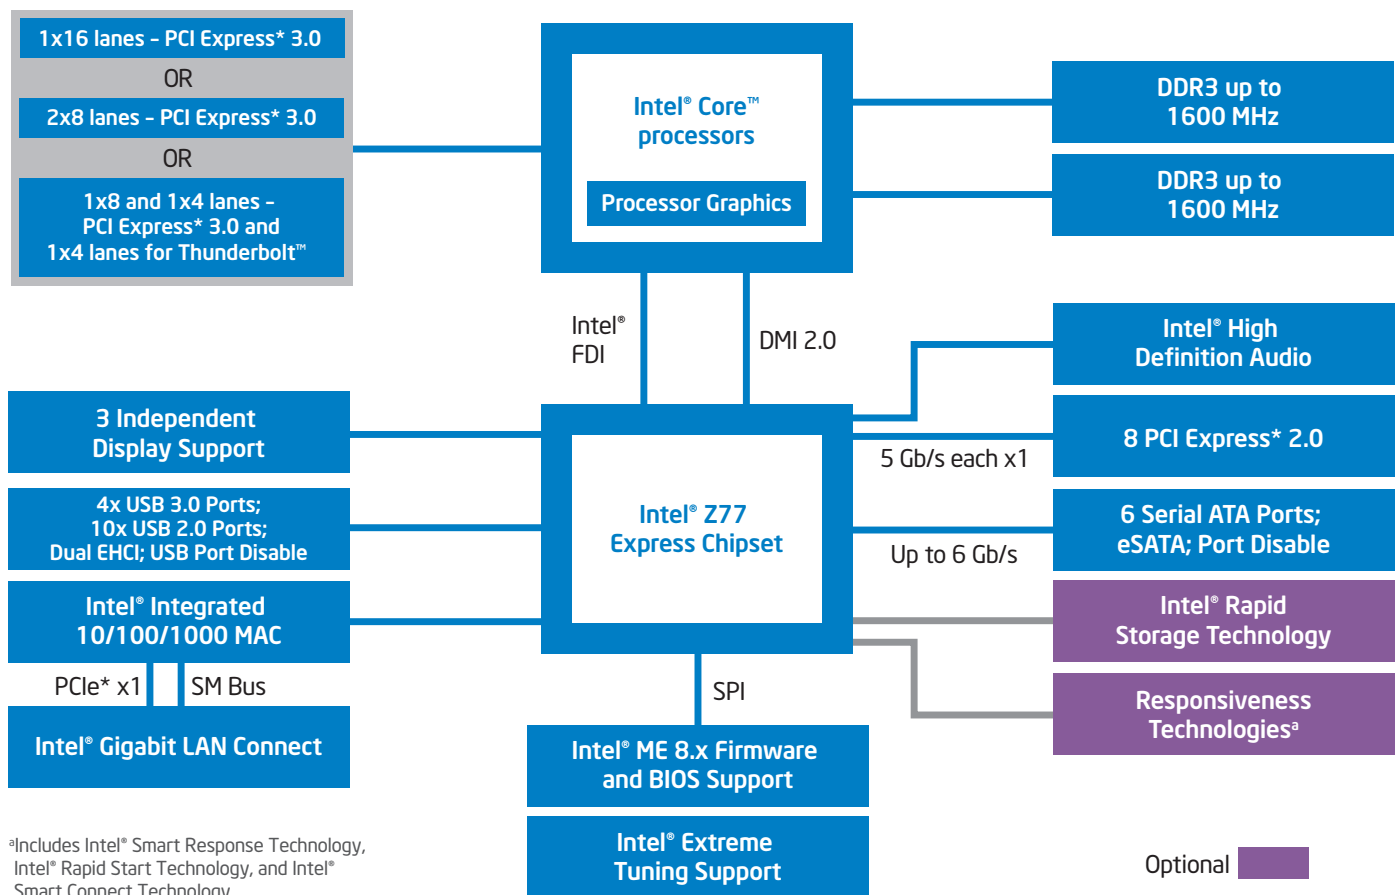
1x16 lanes – PCI Express* 3.0

OR

2x8 lanes – PCI Express* 3.0

OR

1x8 and 1x4 lanes – PCI Express* 3.0 and 1x4 lanes for Thunderbolt™

Intel® Core™ processors

Processor Graphics

DDR3 up to 1600 MHz

DDR3 up to 1600 MHz

Intel® FDI

DMI 2.0

Intel® High Definition Audio

3 Independent Display Support

8 PCI Express* 2.0

5 Gb/s each x1

4x USB 3.0 Ports; 10x USB 2.0 Ports; Dual EHCI; USB Port Disable

Intel® Z77 Express Chipset

6 Serial ATA Ports; eSATA; Port Disable

Up to 6 Gb/s

Intel® Integrated 10/100/1000 MAC

Intel® Rapid Storage Technology

PCIe* x1

SM Bus

SPI

Responsiveness Technologies$^{a}$

Intel® Gigabit LAN Connect

Intel® ME 8.x Firmware and BIOS Support

Intel® Extreme Tuning Support

$^{a}$Includes Intel® Smart Response Technology, Intel® Rapid Start Technology, and Intel® Smart Connect Technology

Optional